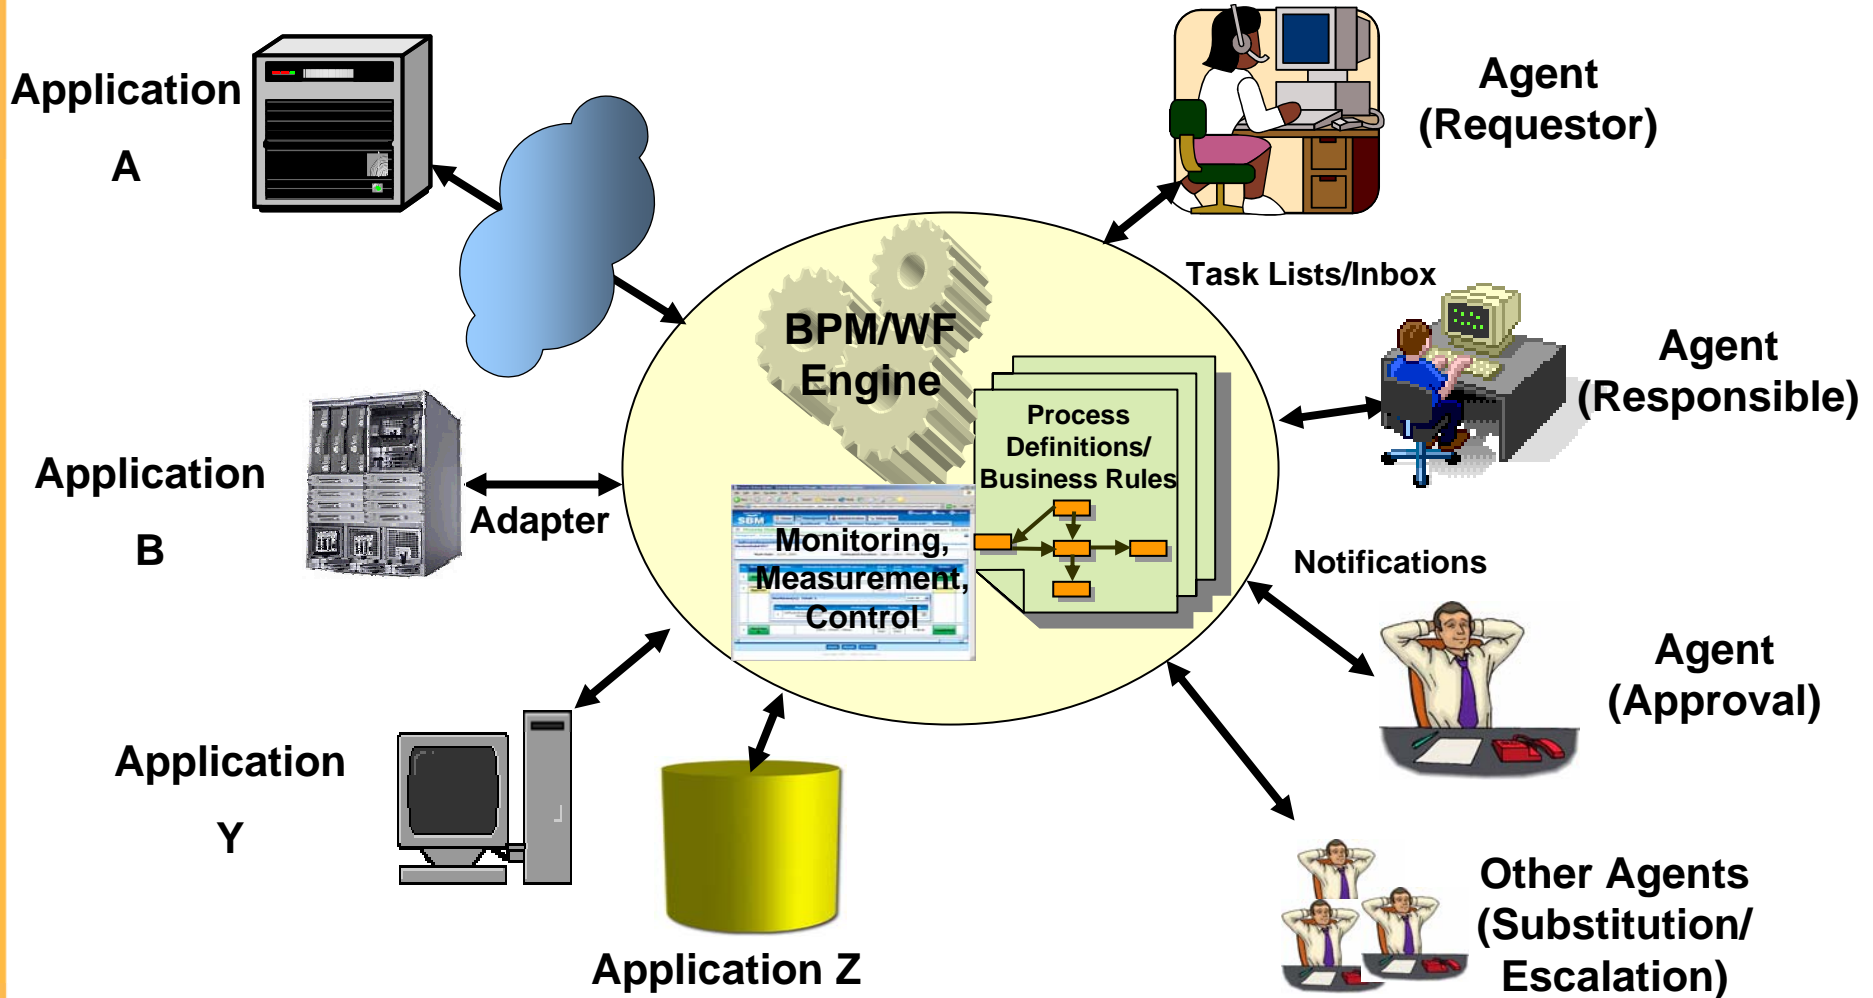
Application A

Agent (Requestor)

Task Lists/Inbox

BPM/WF Engine

Process Definitions/ Business Rules

Agent (Responsible)

Application B

Adapter

Monitoring, Measurement, Control

Notifications

Agent (Approval)

Application Y

Application Z

Other Agents (Substitution/ Escalation)